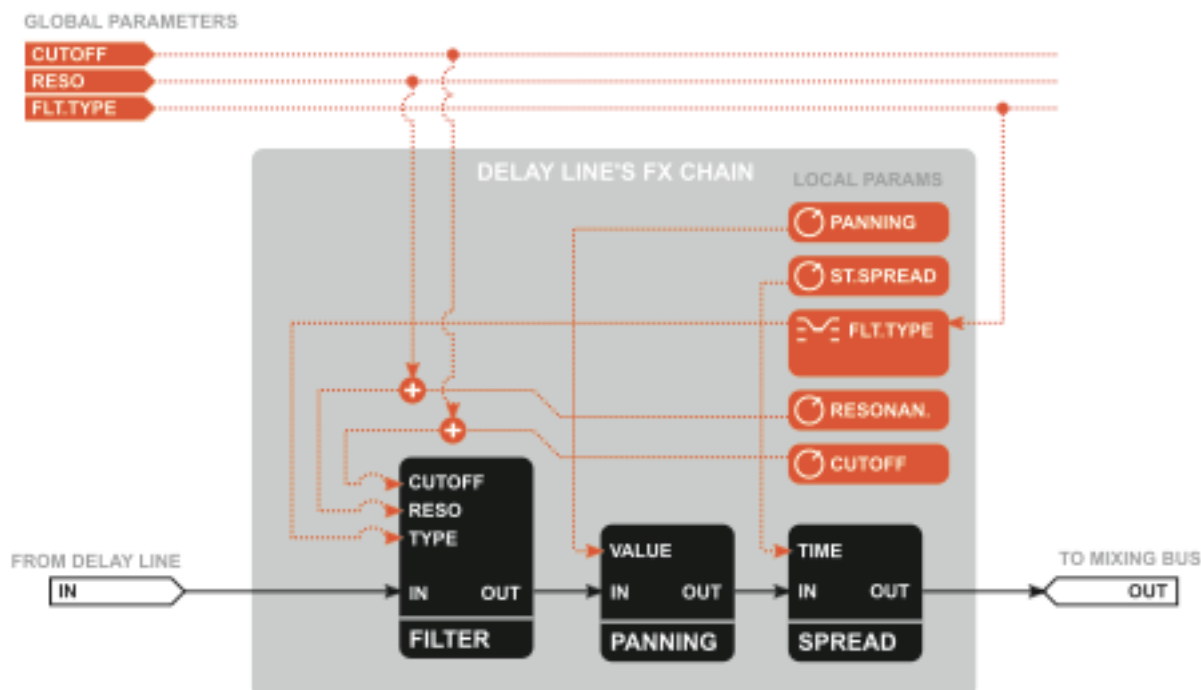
GLOBAL PARAMETERS

CUTOFF

RESO

FLT.TYPE

DELAY LINE'S FX CHAIN

LOCAL PARAMS

PANNING

ST.SPREAD

FLT.TYPE

RESONAN.

CUTOFF

CUTOFF
RESO
TYPE
IN OUT
FILTER

VALUE
IN OUT
PANNING

TIME
IN OUT
SPREAD

FROM DELAY LINE

IN

TO MIXING BUS

OUT